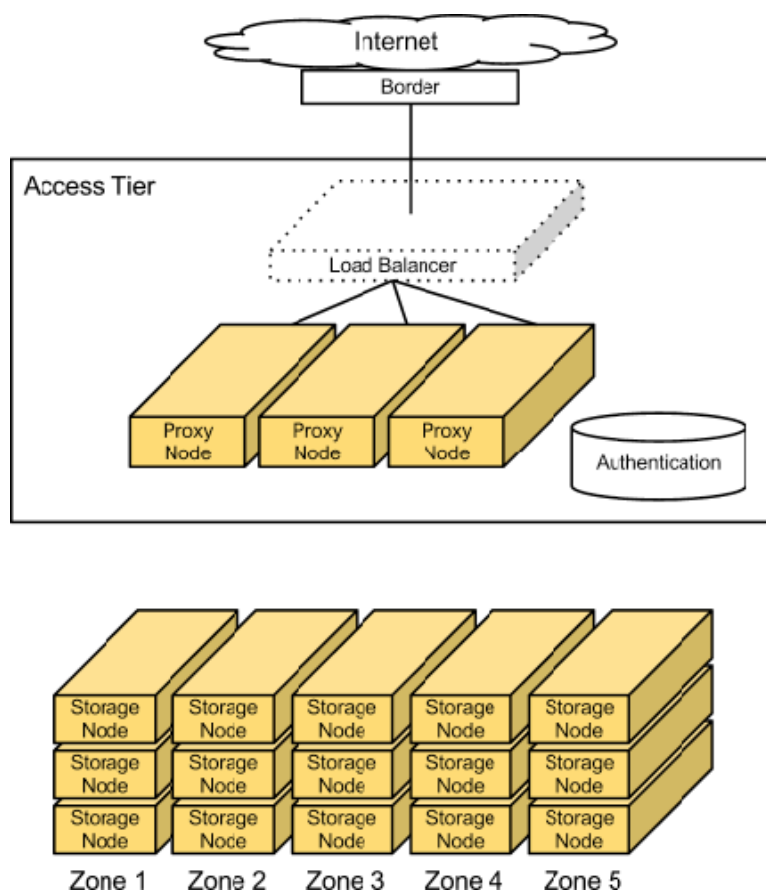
Internet

Border

Access Tier

Load Balancer

Proxy Node

Proxy Node

Proxy Node

Authentication

Storage Node

Storage Node

Storage Node

Storage Node

Storage Node

Storage Node

Storage Node

Storage Node

Storage Node

Storage Node

Storage Node

Storage Node

Storage Node

Storage Node

Storage Node

Zone 1

Zone 2

Zone 3

Zone 4

Zone 5